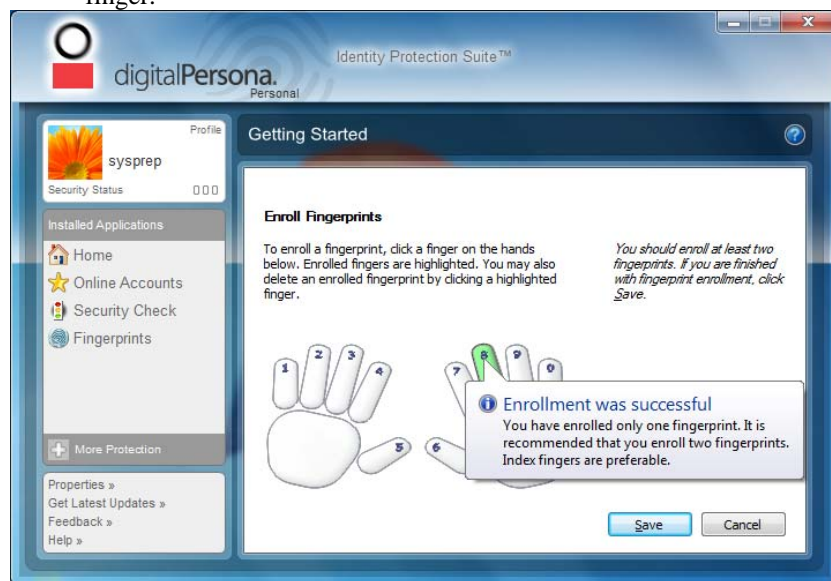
finger.

digitalPersona. Personal

Identity Protection Suite™

Profile
sysprep
Security Status

Installed Applications
Home
Online Accounts
Security Check
Fingerprints

More Protection

Properties »
Get Latest Updates »
Feedback »
Help »

Getting Started

Enroll Fingerprints

To enroll a fingerprint, click a finger on the hands below. Enrolled fingers are highlighted. You may also delete an enrolled fingerprint by clicking a highlighted finger.

You should enroll at least two fingerprints. If you are finished with fingerprint enrollment, click Save.

1 2 3 4 5 6 7 8 9 0

Enrollment was successful
You have enrolled only one fingerprint. It is recommended that you enroll two fingerprints. Index fingers are preferable.

Save
Cancel